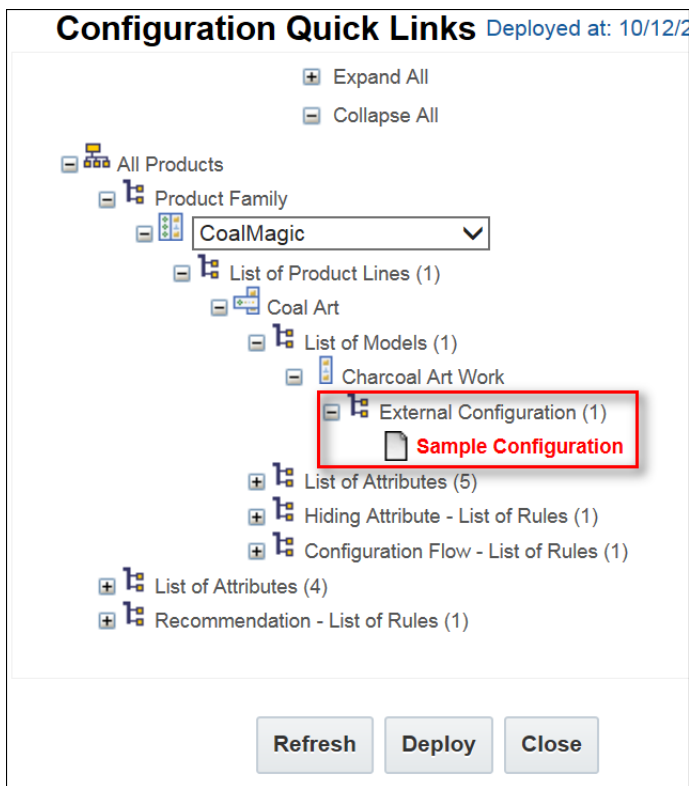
Configuration Quick Links Deployed at: 10/12/2

Expand All

Collapse All

All Products

Product Family

CoalMagic

List of Product Lines (1)

Coal Art

List of Models (1)

Charcoal Art Work

External Configuration (1)

Sample Configuration

List of Attributes (5)

Hiding Attribute - List of Rules (1)

Configuration Flow - List of Rules (1)

List of Attributes (4)

Recommendation - List of Rules (1)

Refresh Deploy Close